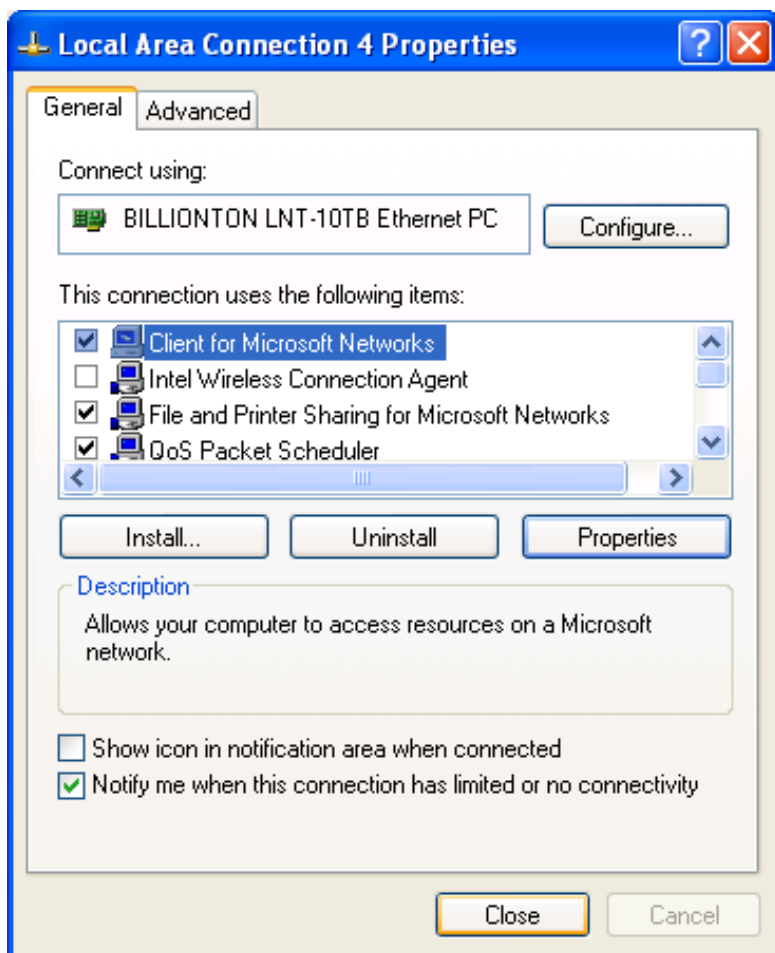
Local Area Connection 4 Properties

General | Advanced

Connect using:

BILLIONTON LNT-10TB Ethernet PC

Configure...

This connection uses the following items:

Client for Microsoft Networks
Intel Wireless Connection Agent
File and Printer Sharing for Microsoft Networks
QoS Packet Scheduler

Install... | Uninstall | Properties

Description

Allows your computer to access resources on a Microsoft network.

Show icon in notification area when connected
Notify me when this connection has limited or no connectivity

Close | Cancel